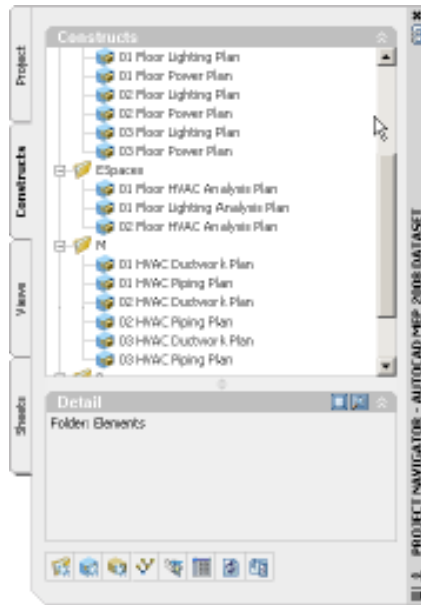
Project

Constructs

Views

Sheets

Constructs

01 Floor Lighting Plan
01 Floor Power Plan
02 Floor Lighting Plan
02 Floor Power Plan
03 Floor Lighting Plan
03 Floor Power Plan
ESpaces
01 Floor HVAC Analysis Plan
01 Floor Lighting Analysis Plan
02 Floor HVAC Analysis Plan
M
01 HVAC Ductwork Plan
01 HVAC Piping Plan
02 HVAC Ductwork Plan
02 HVAC Piping Plan
03 HVAC Ductwork Plan
03 HVAC Piping Plan

Detail

Folder: Elements

PROJECT NAVIGATOR - AUTOCAD MEP 2008 DATASET